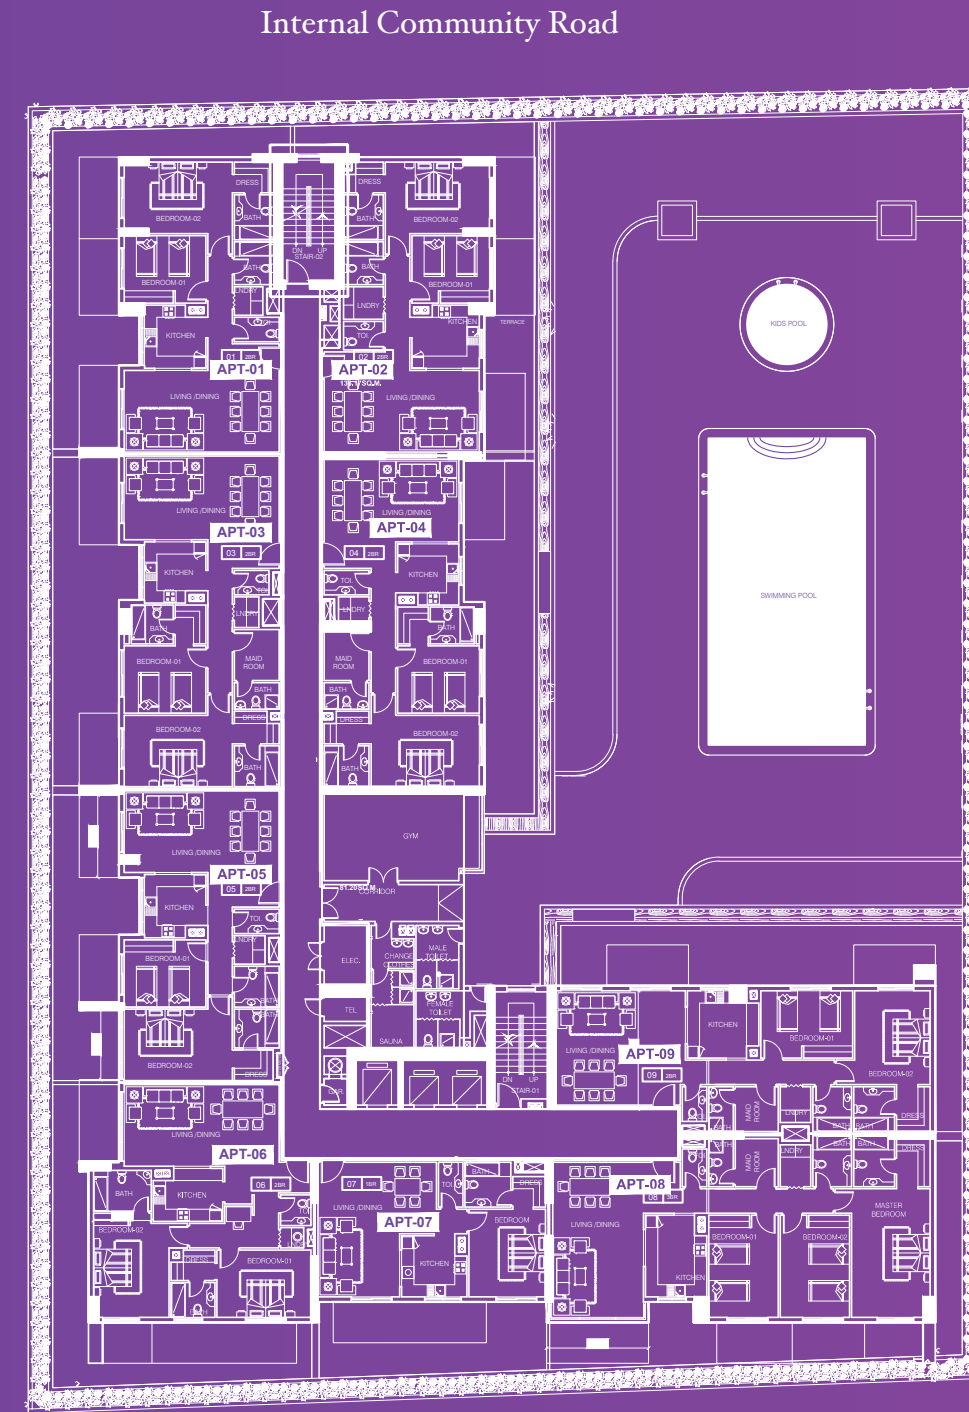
Internal Community Road

DRESS
BEDROOM-02
BATH
BATH
BEDROOM-01
LNDRY
KITCHEN
01 2BR
APT-01
LIVING /DINING

DN UP
STAIR-02

DRESS
BATH
BEDROOM-02
BATH
BEDROOM-01
LNDRY
TOI.
KITCHEN
TERRACE
02 2BR
APT-02
LIVING /DINING

KIDS POOL

SWIMMING POOL

LIVING /DINING
APT-03
03 2BR
KITCHEN
LNDRY
BATH
BEDROOM-01
MAID ROOM
BATH
DRESS
BEDROOM-02
BATH

LIVING /DINING
APT-04
04 2BR
TOI.
LNDRY
KITCHEN
BATH
MAID ROOM
BEDROOM-01
BATH
DRESS
BEDROOM-02
BATH

GYM

LIVING /DINING
APT-05
05 2BR
KITCHEN
TOI.
LNDRY
BEDROOM-01
BATH
BATH
BEDROOM-02
DRESS

CORRIDOR
ELEC.
CHANGE
MALE TOILET
FEMALE TOILET
TEL
SAUNA

DN UP
STAIR-01

LIVING /DINING
APT-06
06 2BR
BATH
KITCHEN
BEDROOM-02
DRESS
BEDROOM-01

07 1BR
LIVING /DINING
APT-07
KITCHEN
BATH
TOI.
DRESS
BEDROOM

LIVING /DINING
APT-09
09 3BR
KITCHEN
BEDROOM-01
BEDROOM-02
MAID ROOM
LNDRY
BATH
DRESS
MAID ROOM
LNDRY
BATH
BATH
DRESS

APT-08
08 3BR
LIVING /DINING
KITCHEN
BEDROOM-01
BEDROOM-02
MASTER BEDROOM